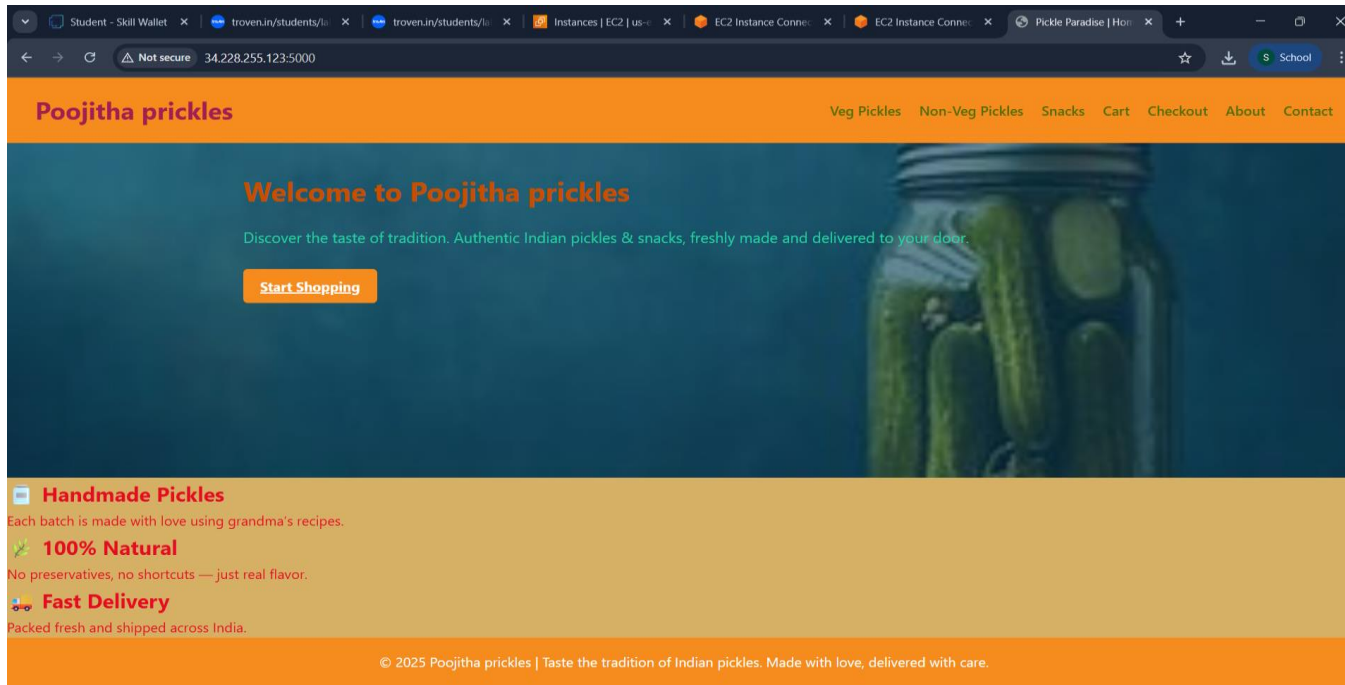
Student - Skill Wallet ×
troven.in/students/la ×
troven.in/students/la ×
Instances | EC2 | us-e ×
EC2 Instance Connec ×
EC2 Instance Connec ×
Pickle Paradise | Hon ×
+

Not secure 34.228.255.123:5000

S School

Poojitha prickles

Veg Pickles Non-Veg Pickles Snacks Cart Checkout About Contact

Welcome to Poojitha prickles

Discover the taste of tradition. Authentic Indian pickles & snacks, freshly made and delivered to your door.

Start Shopping

Handmade Pickles

Each batch is made with love using grandma's recipes.

100% Natural

No preservatives, no shortcuts — just real flavor.

Fast Delivery

Packed fresh and shipped across India.

© 2025 Poojitha prickles | Taste the tradition of Indian pickles. Made with love, delivered with care.